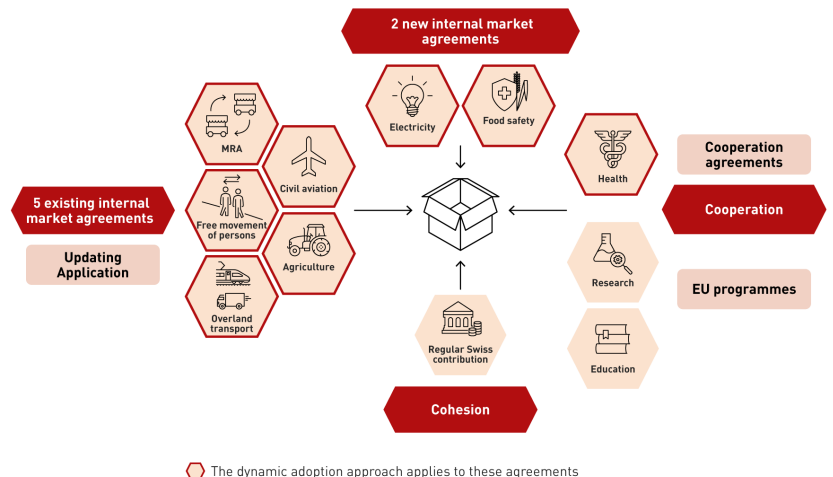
2 new internal market agreements

Electricity

Food safety

5 existing internal market agreements

Updating Application

MRA

Civil aviation

Free movement of persons

Agriculture

Overland transport

Health

Cooperation agreements

Cooperation

Research

EU programmes

Education

Regular Swiss contribution

Cohesion

The dynamic adoption approach applies to these agreements